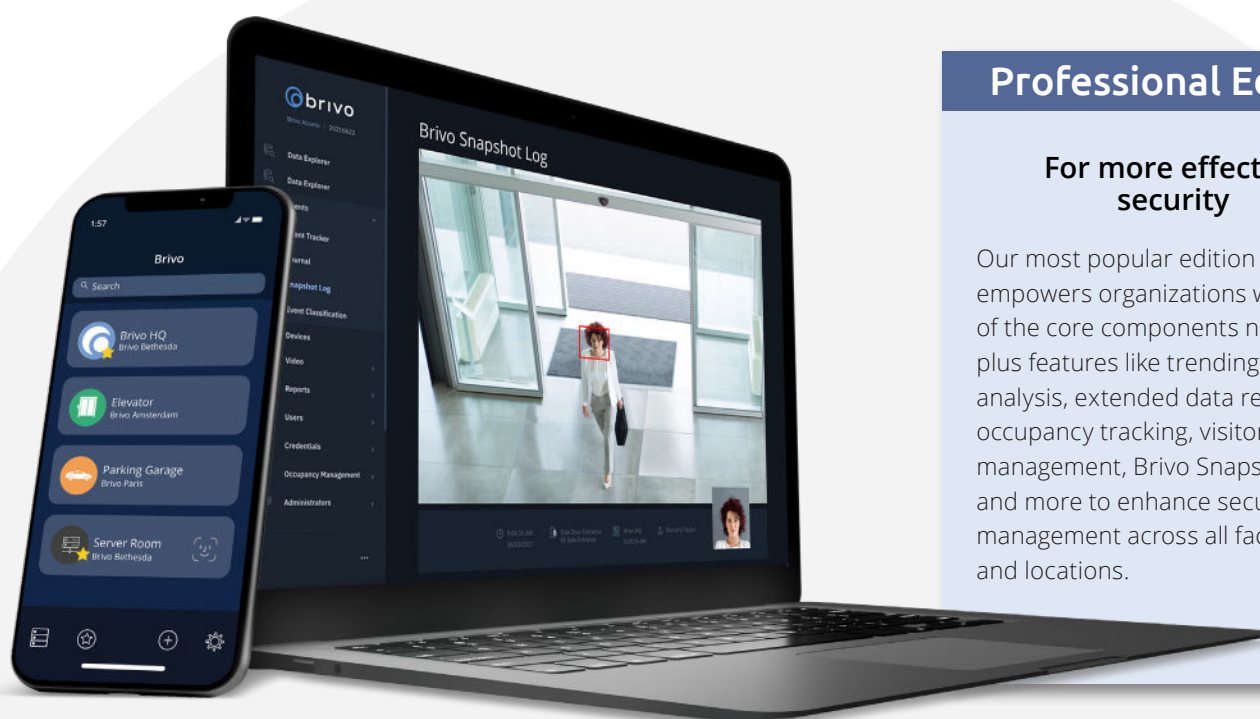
1:57

Brivo

Search

Brivo HQ
Brivo Bethesda

Elevator
Brivo Amsterdam

Parking Garage
Brivo Paris

Server Room
Brivo Bethesda

brivo

Brivo Access | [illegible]

Data Explorer

Data Explorer

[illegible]ents

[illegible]ent Tracker

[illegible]ournal

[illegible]napshot Log

Event Classification

Devices

Video

Reports

Users

Credentials

Occupancy Management

Administrators

Brivo Snapshot Log

Professional Ec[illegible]

For more effect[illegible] security

Our most popular edition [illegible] empowers organizations w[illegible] of the core components n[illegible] plus features like trending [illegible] analysis, extended data re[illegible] occupancy tracking, visitor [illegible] management, Brivo Snaps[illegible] and more to enhance secu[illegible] management across all fac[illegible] and locations.